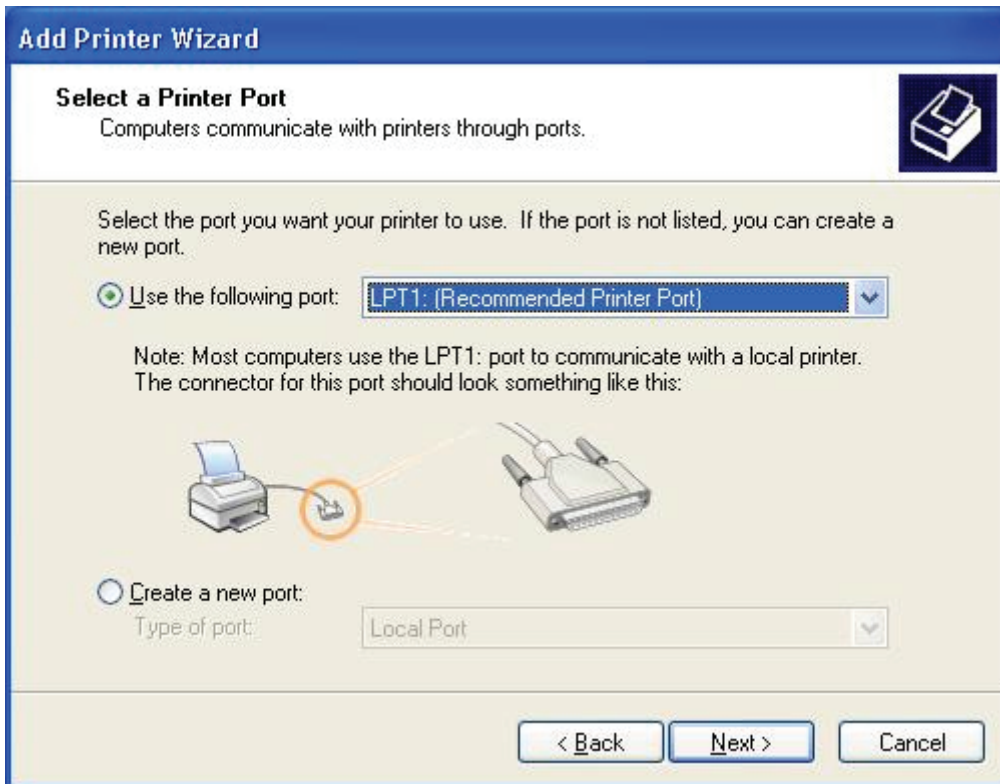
Add Printer Wizard

Select a Printer Port
Computers communicate with printers through ports.

Select the port you want your printer to use. If the port is not listed, you can create a new port.

Use the following port: LPT1: (Recommended Printer Port)

Note: Most computers use the LPT1: port to communicate with a local printer. The connector for this port should look something like this:

Create a new port:
Type of port: Local Port

< Back Next > Cancel